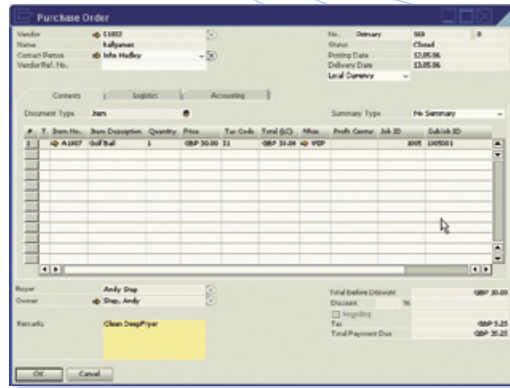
Purchase Order

Vendor S1002
Name Ballgames
Contact Person John Hadley
Vendor Ref. No.

No. Primary 569 0
Status Closed
Posting Date 12.05.06
Delivery Date 13.05.06
Local Currency

Contents Logistics Accounting

Document Type Item
Summary Type No Summary

| # | T. | Item No. | Item Description | Quantity | Price | Tax Code | Total (LC) | Whse | Profit Center | Job ID | Subjob ID |
|---|---|---|---|---|---|---|---|---|---|---|---|
| 1 | | A1007 | Golf Ball | 1 | GBP 30.00 | I1 | GBP 30.00 | WEP | | 1005 | 1005001 |

Buyer Andy Shop
Owner Shop, Andy

Remarks Clean DeepFryer

Total Before Discount GBP 30.00
Discount %
Rounding
Tax GBP 5.25
Total Payment Due GBP 35.25

OK Cancel